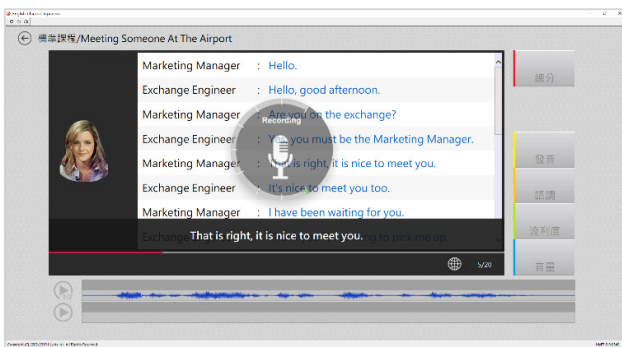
標準課程/Meeting Someone At The Airport

| | | |
|---|---|---|
| Marketing Manager | : | Hello. |
| Exchange Engineer | : | Hello, good afternoon. |
| Marketing Manager | : | Are you on the exchange? |
| Exchange Engineer | : | Yes, you must be the Marketing Manager. |
| Marketing Manager | : | That is right, it is nice to meet you. |
| Exchange Engineer | : | It's nice to meet you too. |
| Marketing Manager | : | I have been waiting for you. |

Recording

That is right, it is nice to meet you.

5/20

總分

發音

語調

流利度

音量